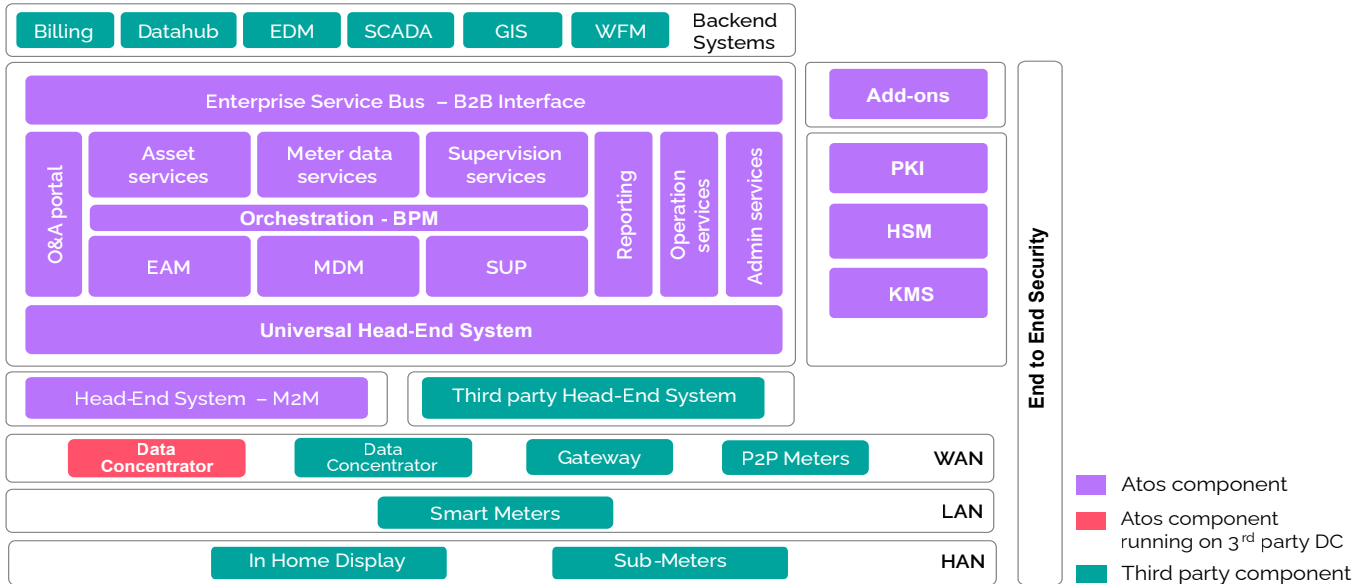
Billing
Datahub
EDM
SCADA
GIS
WFM
Backend Systems

Enterprise Service Bus – B2B Interface

O&A portal
Asset services
Meter data services
Supervision services
Reporting
Operation services
Admin services
Orchestration - BPM
EAM
MDM
SUP
Universal Head-End System

Add-ons

PKI
HSM
KMS

End to End Security

Head-End System – M2M
Third party Head-End System

Data Concentrator
Data Concentrator
Gateway
P2P Meters
WAN

Smart Meters
LAN

In Home Display
Sub-Meters
HAN

Atos component
Atos component running on 3$^{rd}$ party DC
Third party component